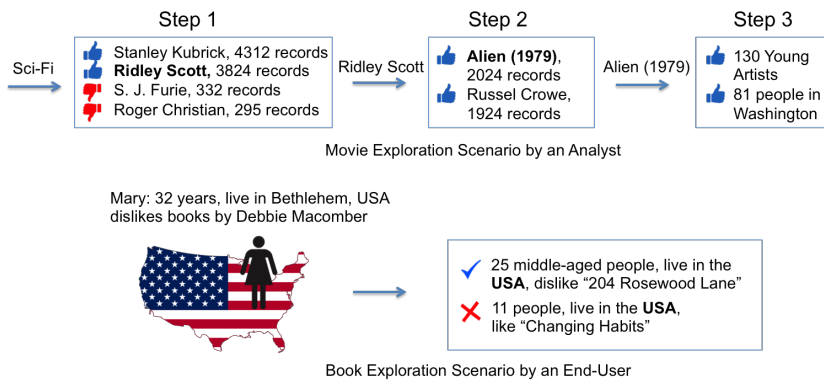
Step 1

Sci-Fi

Stanley Kubrick, 4312 records
**Ridley Scott,** 3824 records
S. J. Furie, 332 records
Roger Christian, 295 records

Ridley Scott

Step 2

**Alien (1979)**, 2024 records
Russel Crowe, 1924 records

Alien (1979)

Step 3

130 Young Artists
81 people in Washington

Movie Exploration Scenario by an Analyst

Mary: 32 years, live in Bethlehem, USA
dislikes books by Debbie Macomber

25 middle-aged people, live in the **USA**, dislike “204 Rosewood Lane”
11 people, live in the **USA**, like “Changing Habits”

Book Exploration Scenario by an End-User